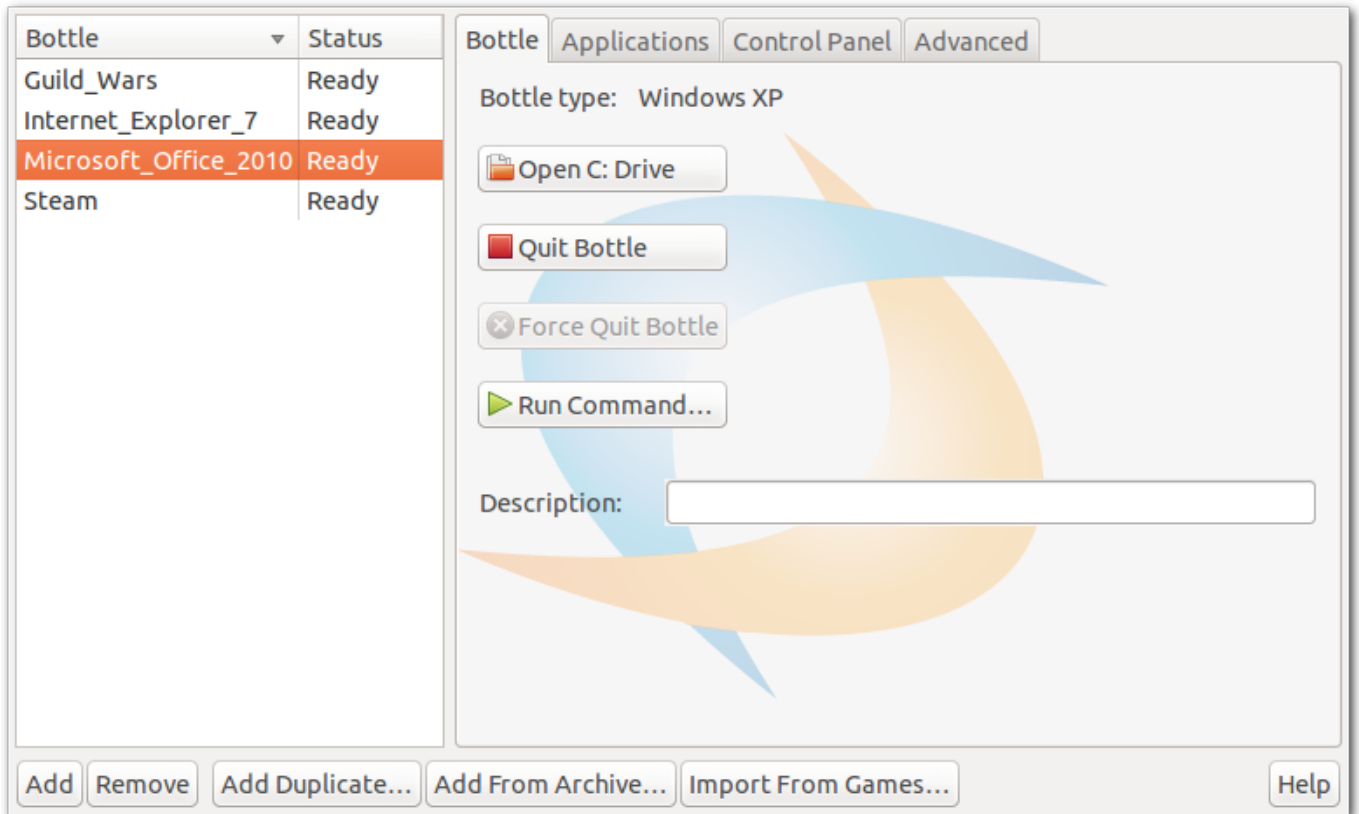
| Bottle | Status |
|---|---|
| Guild_Wars | Ready |
| Internet_Explorer_7 | Ready |
| Microsoft_Office_2010 | Ready |
| Steam | Ready |

Bottle Applications Control Panel Advanced

Bottle type: Windows XP

Open C: Drive

Quit Bottle

Force Quit Bottle

Run Command...

Description:

Add Remove Add Duplicate... Add From Archive... Import From Games... Help